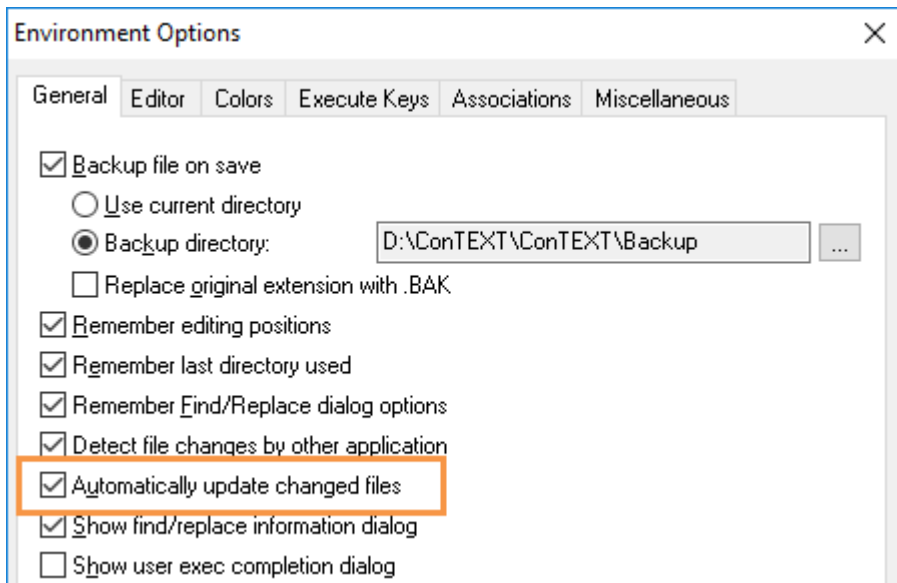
Environment Options

×

General | Editor | Colors | Execute Keys | Associations | Miscellaneous

☑ Backup file on save

○ Use current directory

◉ Backup directory: D:\ConTEXT\ConTEXT\Backup ...

☐ Replace original extension with .BAK

☑ Remember editing positions

☑ Remember last directory used

☑ Remember Find/Replace dialog options

☑ Detect file changes by other application

☑ Automatically update changed files

☑ Show find/replace information dialog

☐ Show user exec completion dialog